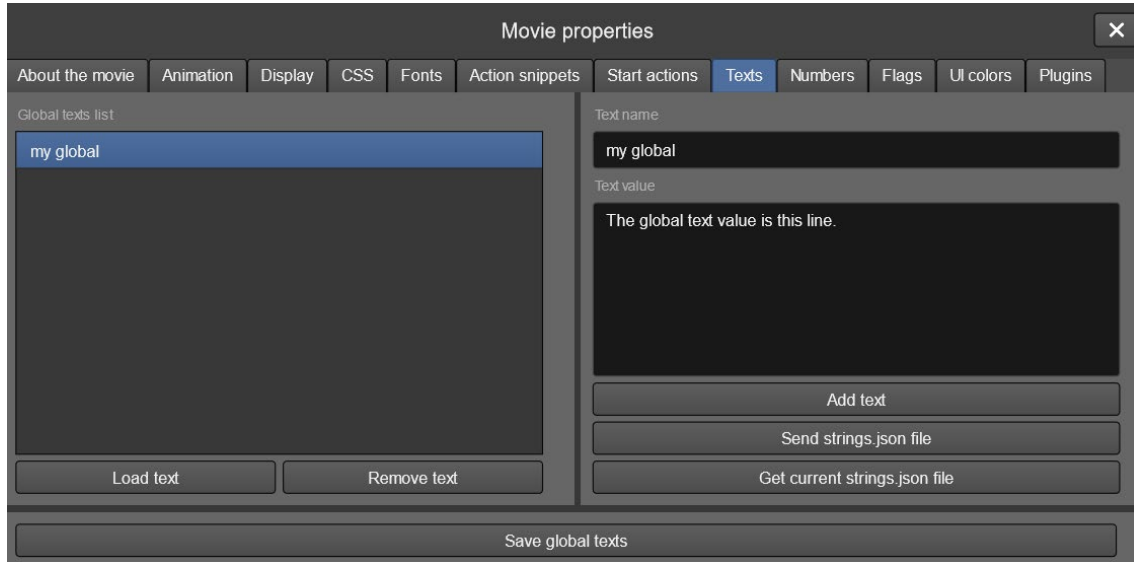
Movie properties

×

About the movie | Animation | Display | CSS | Fonts | Action snippets | Start actions | Texts | Numbers | Flags | UI colors | Plugins

Global texts list

my global

Load text

Remove text

Text name

my global

Text value

The global text value is this line.

Add text

Send strings.json file

Get current strings.json file

Save global texts